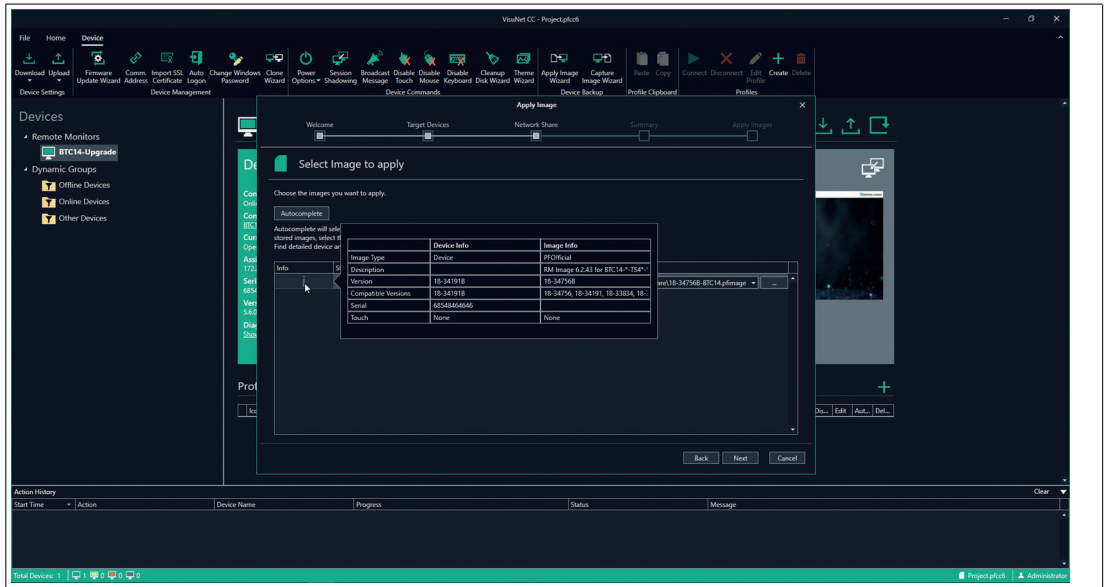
VisuNet CC - Project.pfcc6

File Home Device

Download Upload
Device Settings

Firmware Update Wizard Comm. Address Import SSL Certificate Auto Logon Change Windows Password Clone Wizard
Device Management

Power Options Session Shadowing Broadcast Message Disable Touch Disable Mouse Disable Keyboard Cleanup Disk Wizard Theme Wizard
Device Commands

Apply Image Wizard Capture Image Wizard
Device Backup

Paste Copy
Profile Clipboard

Connect Disconnect Edit Profile Create Delete
Profiles

Devices

Remote Monitors
BTC14-Upgrade
Dynamic Groups
Offline Devices
Online Devices
Other Devices

Apply Image

Welcome Target Devices Network Share Summary Apply Images

Select Image to apply

Choose the images you want to apply.

Autocomplete

Autocomplete will sele
stored images, select t
Find detailed device an

Info

| | Device Info | Image Info |
|---|---|---|
| Image Type | Device | PFOfficial |
| Description | | RM Image 6.2.43 for BTC14-*-TS4*-' |
| Version | 18-341918 | 18-347568 |
| Compatible Versions | 18-341918 | 18-34756, 18-34191, 18-33834, 18-: |
| Serial | 68548464646 | |
| Touch | None | None |

are\18-34756B-BTC14.pfimage ...

Back Next Cancel

Prof

Dis... Edit Aut... Del...

Action History
Clear
Start Time Action Device Name Progress Status Message

Total Devices: 1 1 0 0 0
Project.pfcc6 Administrator